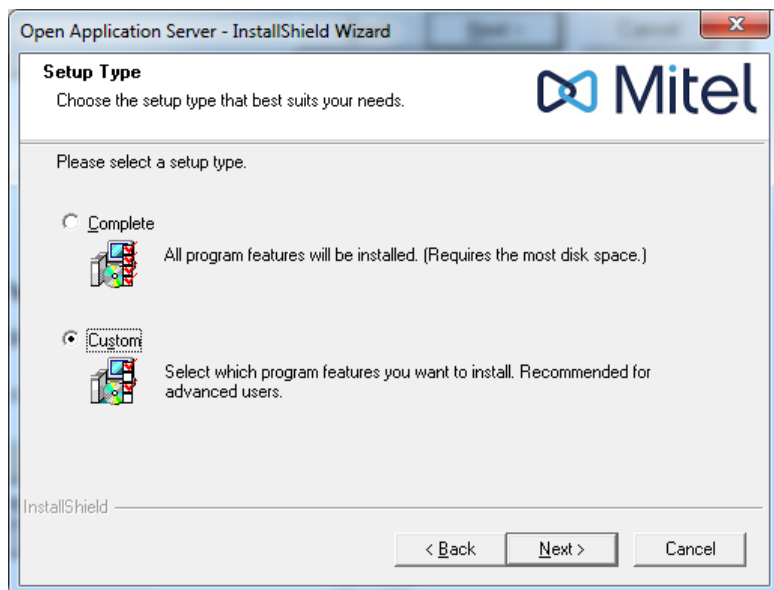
Open Application Server - InstallShield Wizard

Setup Type
Choose the setup type that best suits your needs.

Mitel

Please select a setup type.

Complete
All program features will be installed. (Requires the most disk space.)

Custom
Select which program features you want to install. Recommended for advanced users.

InstallShield

< Back
Next >
Cancel